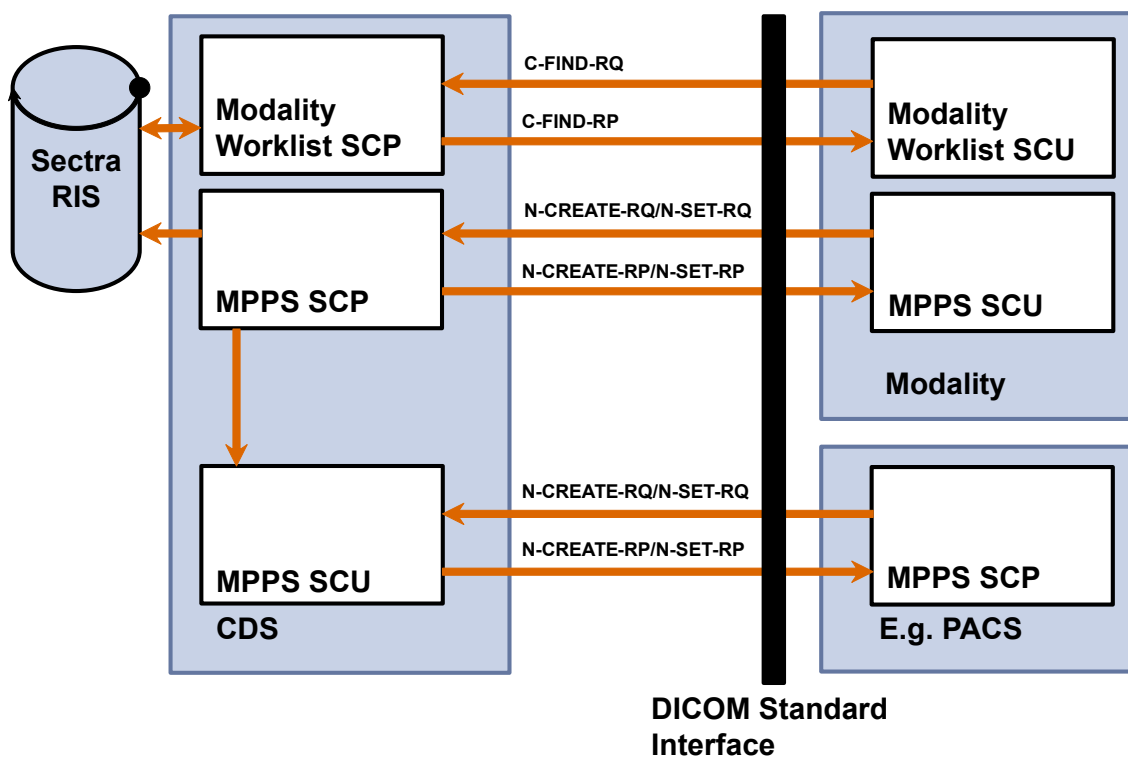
Sectra RIS

Modality Worklist SCP

MPPS SCP

MPPS SCU

CDS

C-FIND-RQ

C-FIND-RP

N-CREATE-RQ/N-SET-RQ

N-CREATE-RP/N-SET-RP

N-CREATE-RQ/N-SET-RQ

N-CREATE-RP/N-SET-RP

Modality Worklist SCU

MPPS SCU

Modality

MPPS SCP

E.g. PACS

DICOM Standard Interface